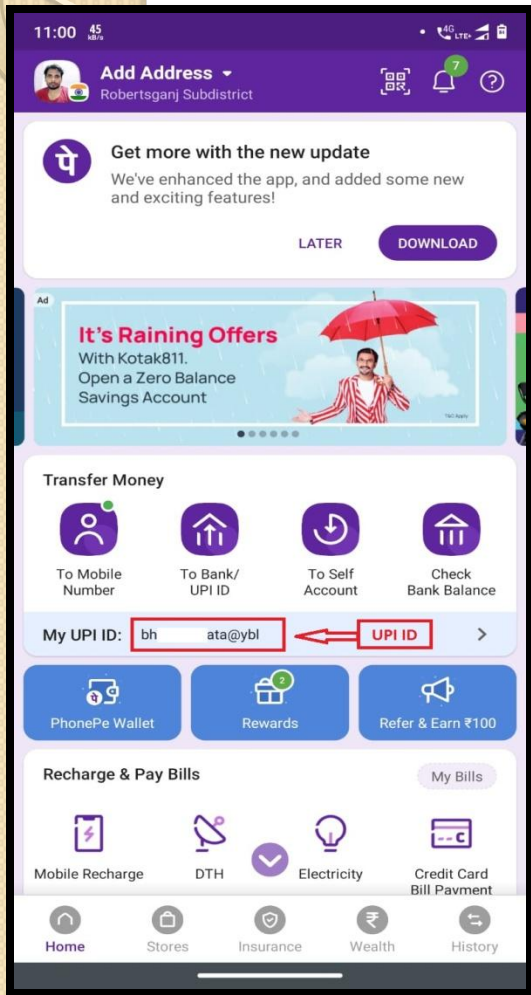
11:00 45 KB/s

Add Address
Robertsganj Subdistrict

7

पे
Get more with the new update
We've enhanced the app, and added some new and exciting features!

LATER
DOWNLOAD

Ad
It's Raining Offers
With Kotak811.
Open a Zero Balance Savings Account
T&C Apply

Transfer Money

To Mobile Number
To Bank/ UPI ID
To Self Account
Check Bank Balance

My UPI ID: bh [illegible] ata@ybl
UPI ID

PhonePe Wallet
2
Rewards
Refer & Earn ₹100

Recharge & Pay Bills
My Bills

Mobile Recharge
DTH
Electricity
Credit Card Bill Payment

Home
Stores
Insurance
Wealth
History